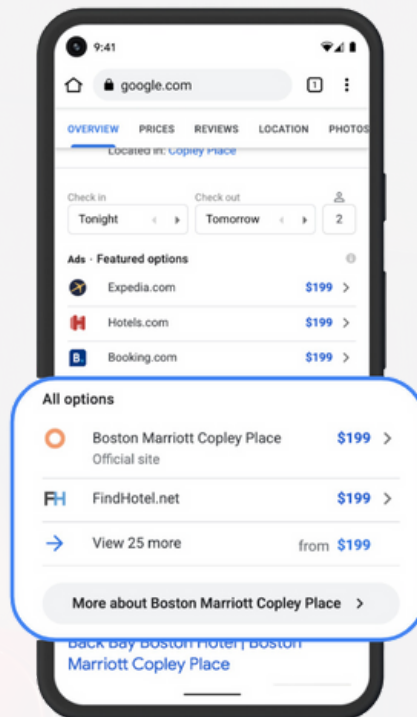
9:41

google.com

1

OVERVIEW PRICES REVIEWS LOCATION PHOTOS

Located in: Copley Place

Check in
Tonight

Check out
Tomorrow

2

Ads · Featured options

Expedia.com $199 >

Hotels.com $199 >

Booking.com $199 >

All options

Boston Marriott Copley Place $199 >
Official site

FindHotel.net $199 >

View 25 more from $199

More about Boston Marriott Copley Place >

Back Bay Boston Hotel | Boston Marriott Copley Place